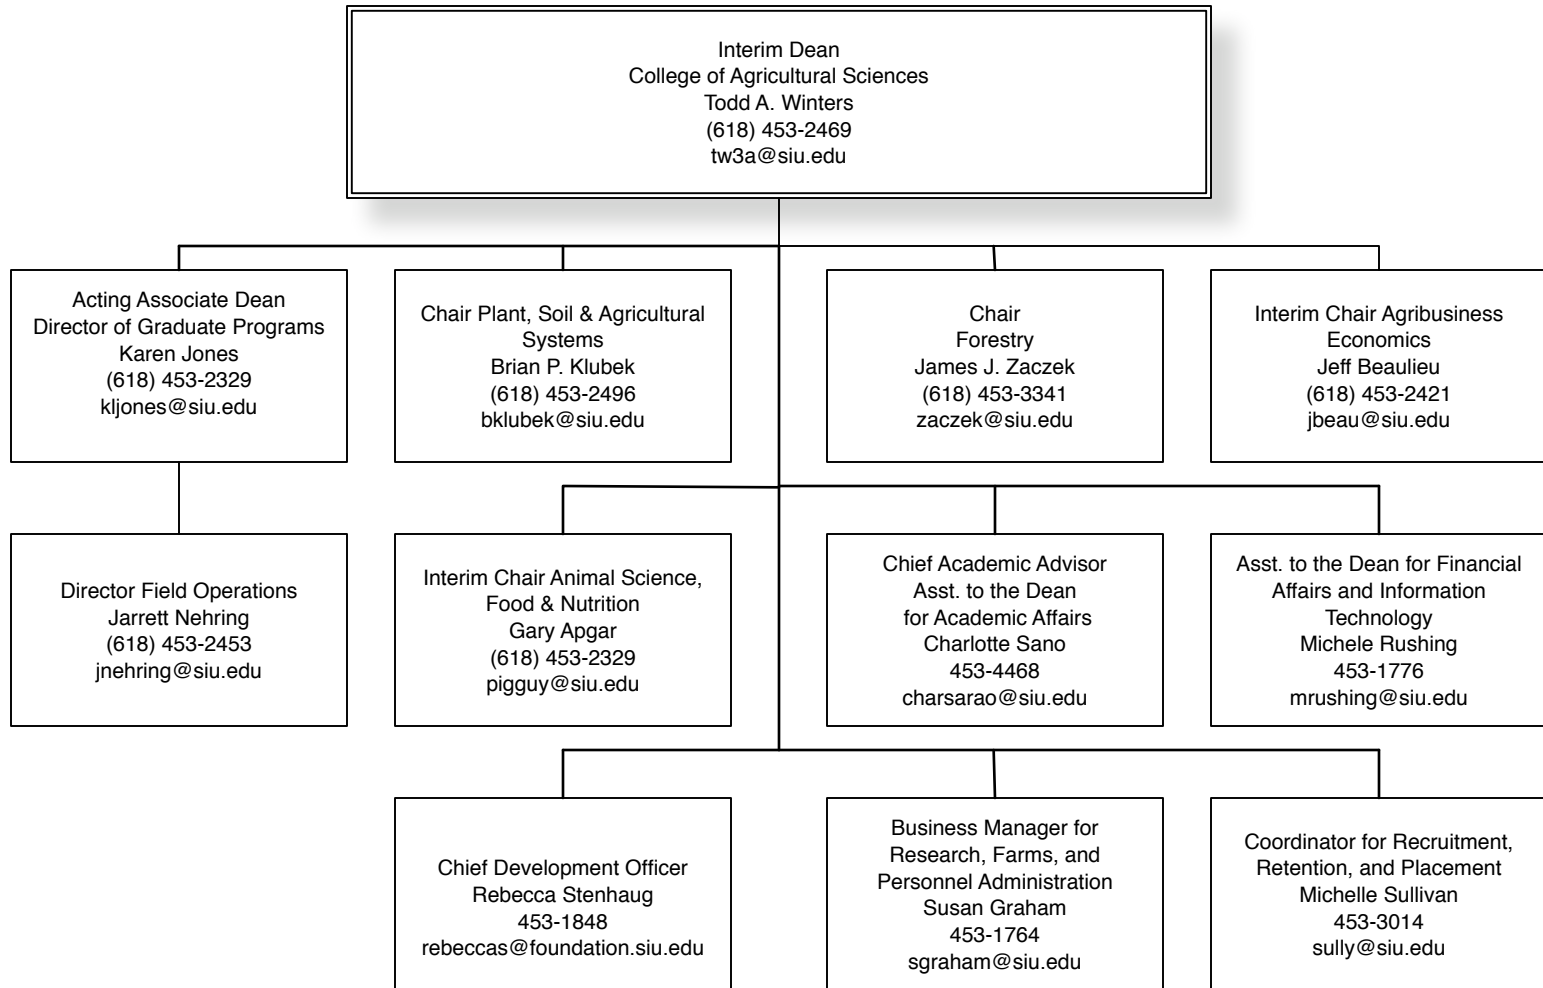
Interim Dean
College of Agricultural Sciences
Todd A. Winters
(618) 453-2469
tw3a@siu.edu

Acting Associate Dean
Director of Graduate Programs
Karen Jones
(618) 453-2329
kljones@siu.edu

Chair Plant, Soil & Agricultural Systems
Brian P. Klubek
(618) 453-2496
bklubek@siu.edu

Chair
Forestry
James J. Zaczek
(618) 453-3341
zaczek@siu.edu

Interim Chair Agribusiness Economics
Jeff Beaulieu
(618) 453-2421
jbeau@siu.edu

Director Field Operations
Jarrett Nehring
(618) 453-2453
jnehring@siu.edu

Interim Chair Animal Science, Food & Nutrition
Gary Apgar
(618) 453-2329
pigguy@siu.edu

Chief Academic Advisor
Asst. to the Dean
for Academic Affairs
Charlotte Sano
453-4468
charsarao@siu.edu

Asst. to the Dean for Financial Affairs and Information Technology
Michele Rushing
453-1776
mrushing@siu.edu

Chief Development Officer
Rebecca Stenhaug
453-1848
rebeccas@foundation.siu.edu

Business Manager for Research, Farms, and Personnel Administration
Susan Graham
453-1764
sgraham@siu.edu

Coordinator for Recruitment, Retention, and Placement
Michelle Sullivan
453-3014
sully@siu.edu